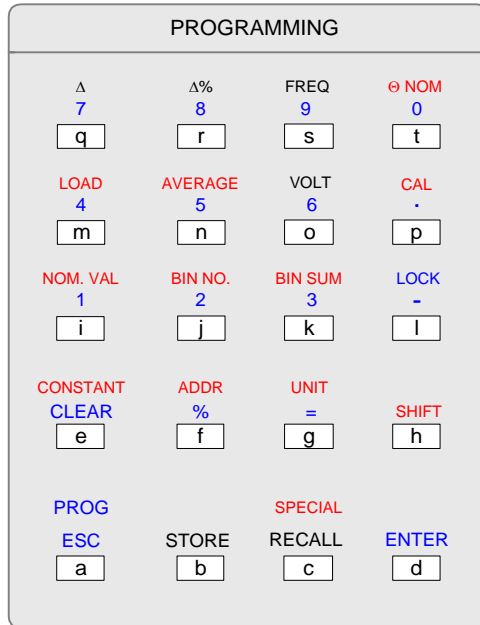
PROGRAMMING

Δ
7
q

Δ%
8
r

FREQ
9
s

Θ NOM
0
t

LOAD
4
m

AVERAGE
5
n

VOLT
6
o

CAL
·
p

NOM. VAL
1
i

BIN NO.
2
j

BIN SUM
3
k

LOCK
-
l

CONSTANT
CLEAR
e

ADDR
%
f

UNIT
=
g

SHIFT
h

PROG
ESC
a

STORE
b

SPECIAL
RECALL
c

ENTER
d